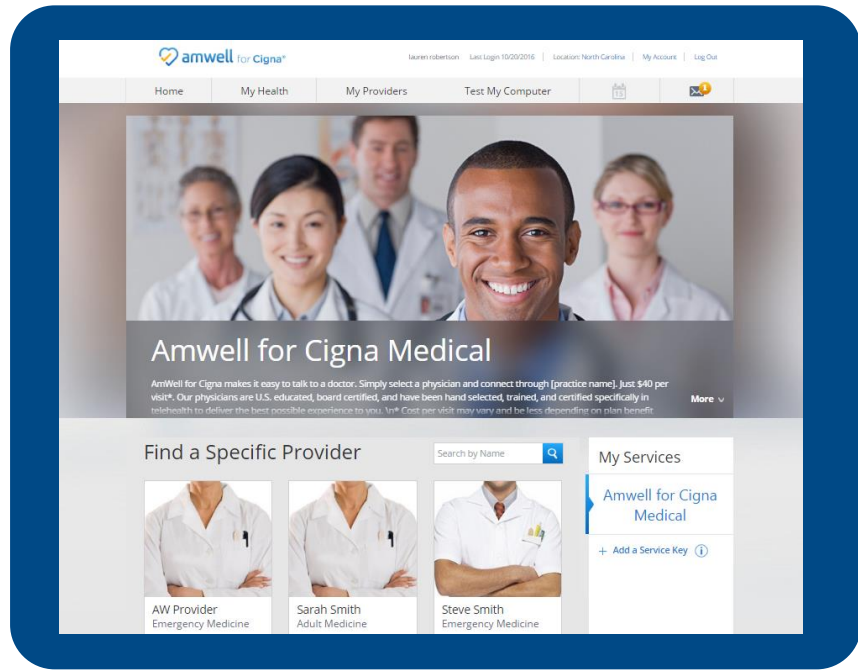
amwell for Cigna®

lauren robertson | Last Login 10/20/2016 | Location: North Carolina | My Account | Log Out

Home | My Health | My Providers | Test My Computer

Amwell for Cigna Medical

AmWell for Cigna makes it easy to talk to a doctor. Simply select a physician and connect through [practice name]. Just $40 per visit*. Our physicians are U.S. educated, board certified, and have been hand selected, trained, and certified specifically in telehealth to deliver the best possible experience to you. \n* Cost per visit may vary and be less depending on plan benefit

More

Find a Specific Provider

Search by Name

AW Provider
Emergency Medicine

Sarah Smith
Adult Medicine

Steve Smith
Emergency Medicine

My Services

Amwell for Cigna Medical

+ Add a Service Key